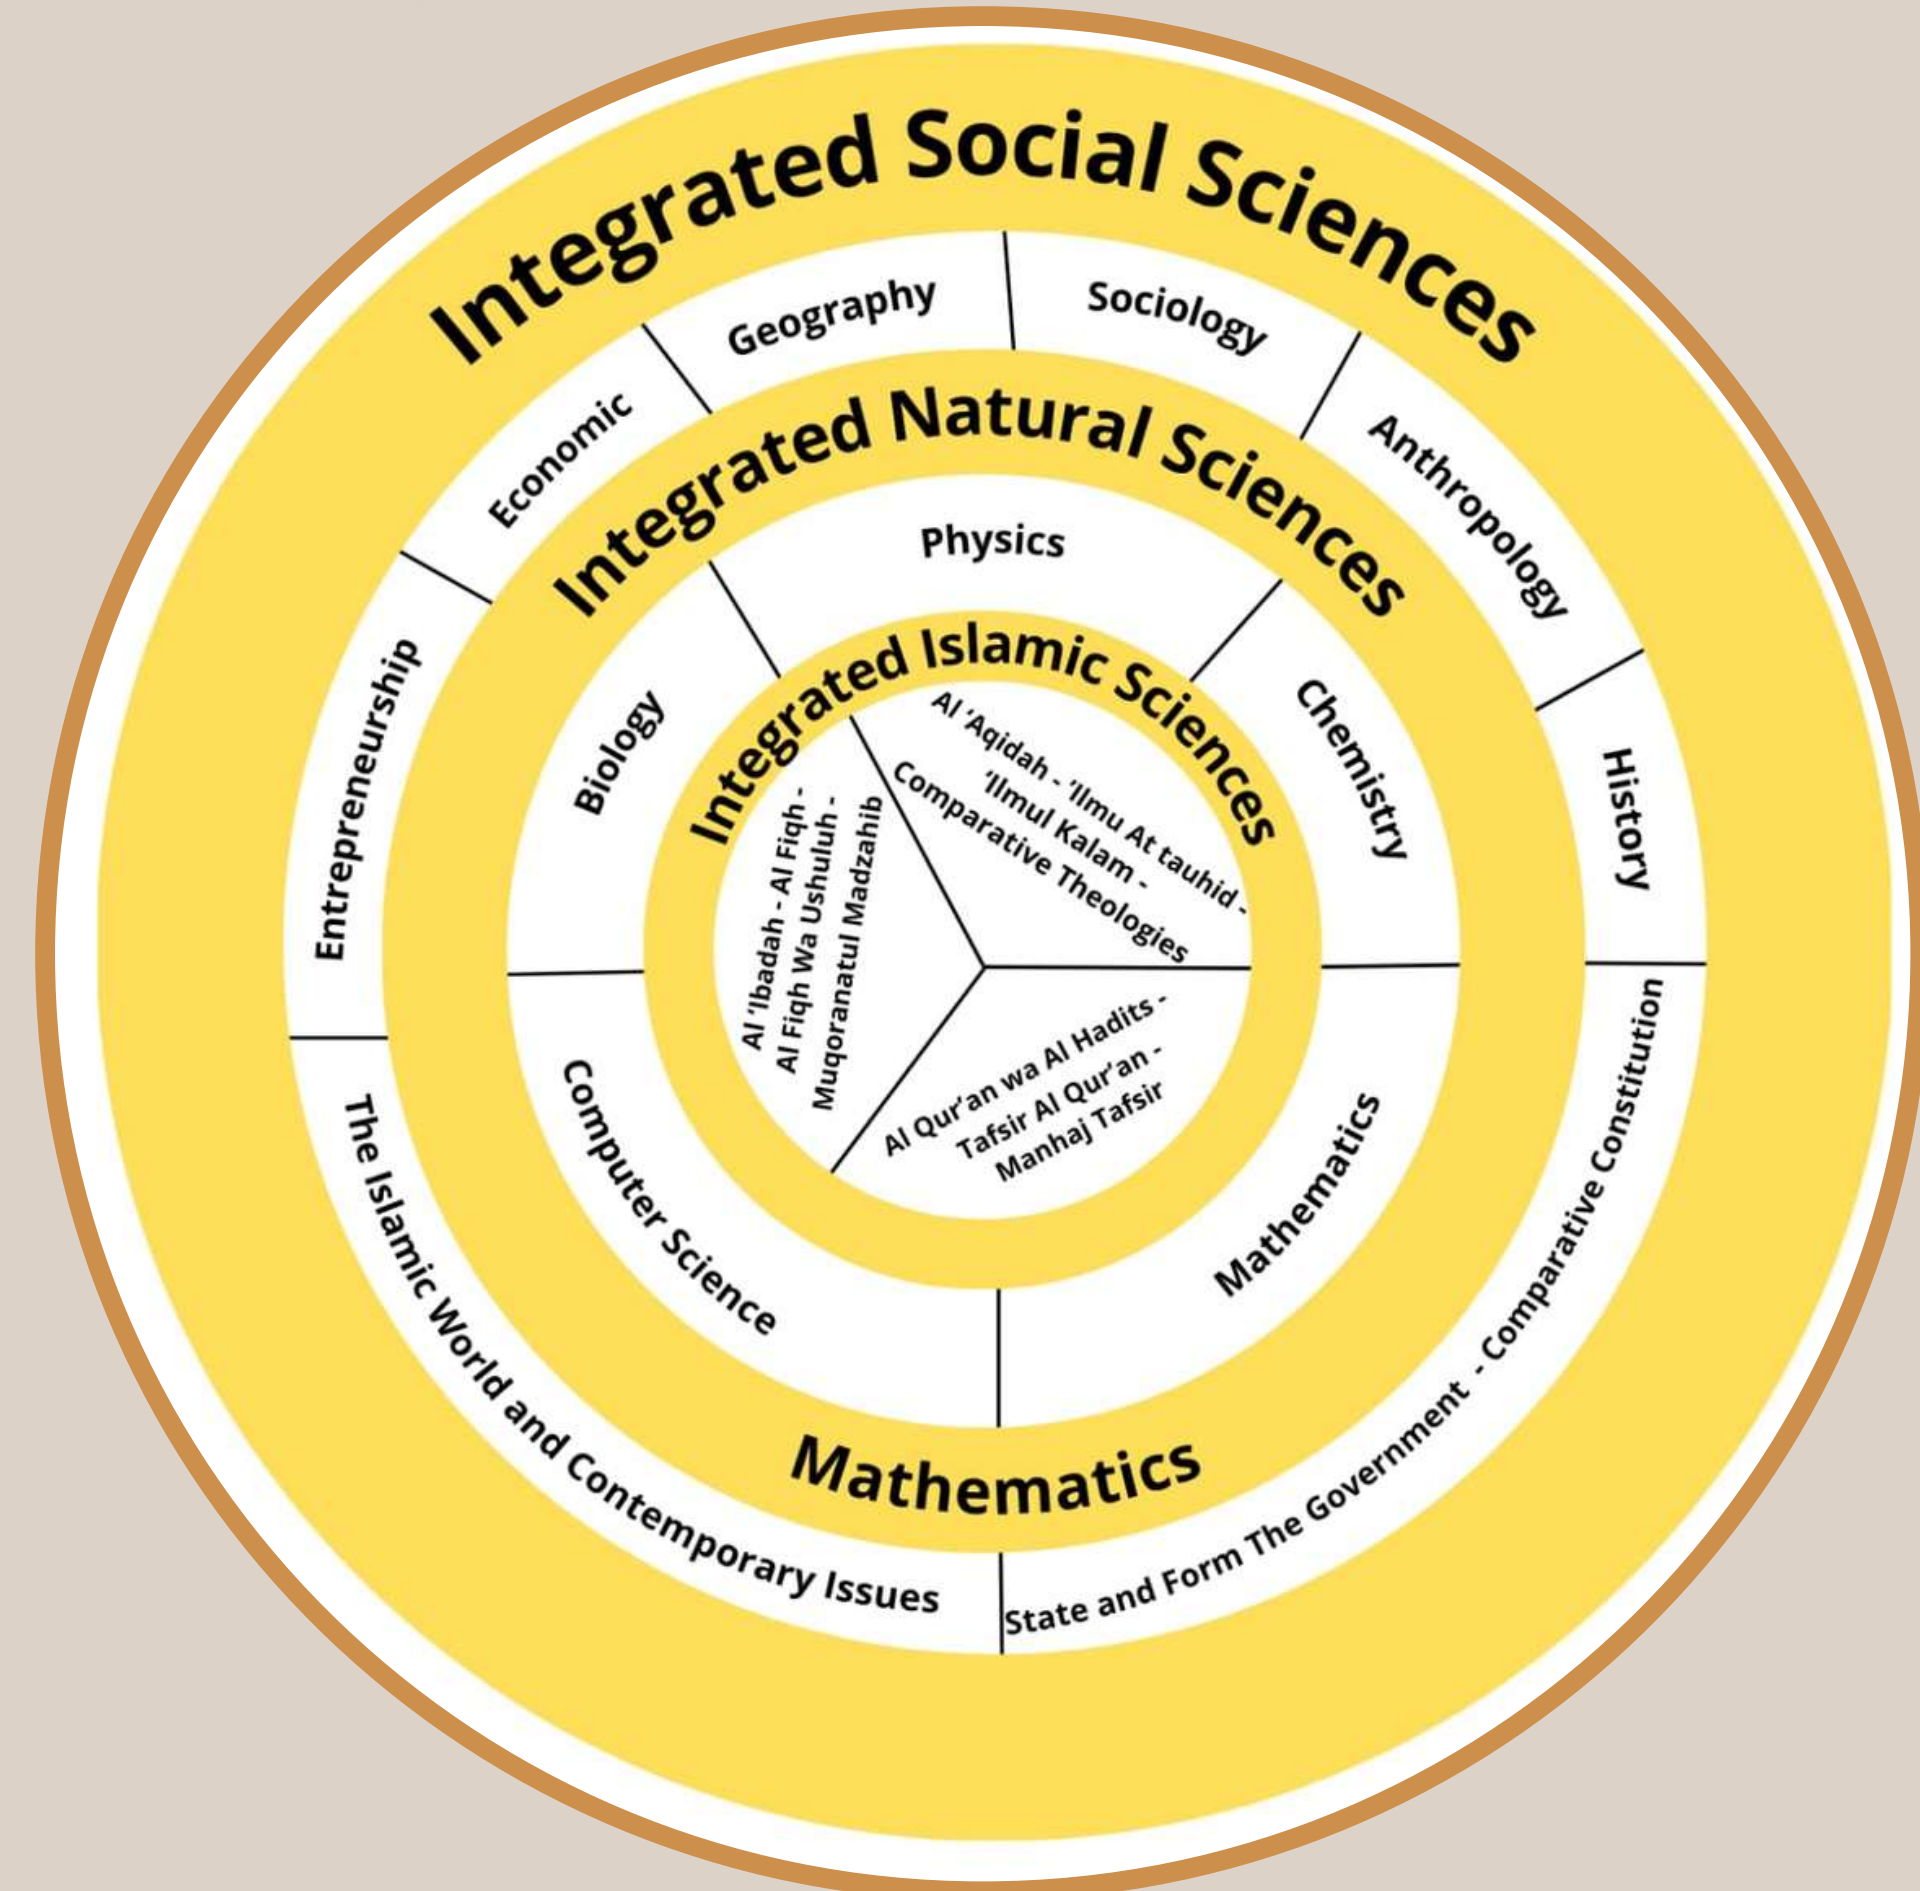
Integrated Social Sciences

Economic

Geography

Sociology

Anthropology

History

State and Form The Government - Comparative Constitution

The Islamic World and Contemporary Issues

Entrepreneurship

Integrated Natural Sciences

Physics

Chemistry

Mathematics

Computer Science

Biology

Mathematics

Integrated Islamic Sciences

Al 'Aqidah - 'Ilmu At tauhid - 'Ilmul Kalam - Comparative Theologies

Al Qur'an wa Al Hadits - Tafsir Al Qur'an - Manhaj Tafsir

Al 'Ibadah - Al Fiqh - Al Fiqh Wa Ushuluh - Muqoranatul Madzahib